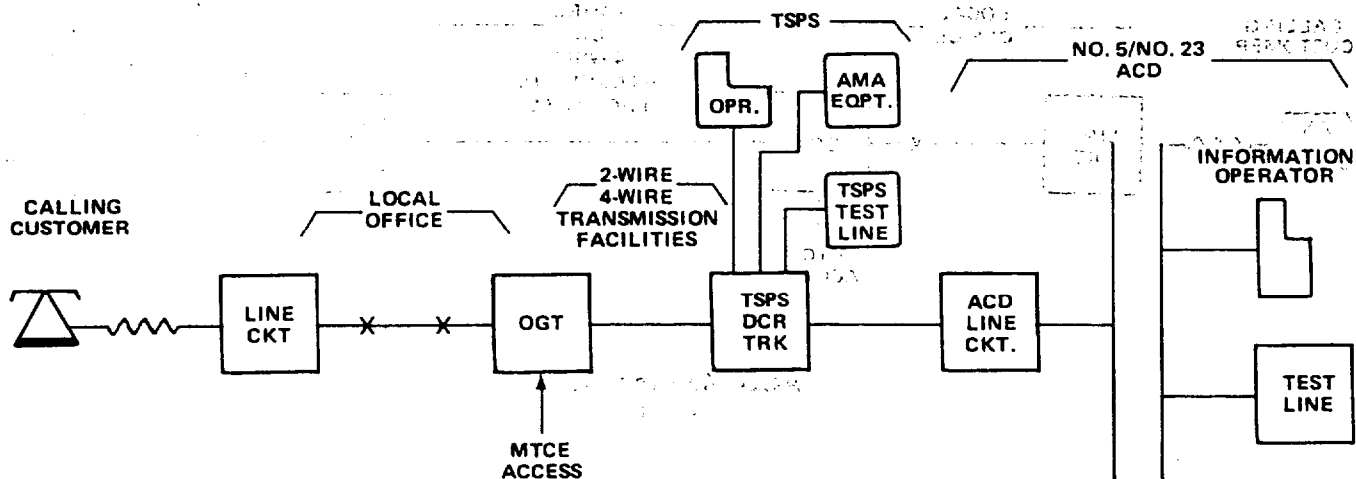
TSPS

NO. 5/NO. 23 ACD

OPR.

AMA EQPT.

INFORMATION OPERATOR

CALLING CUSTOMER

LOCAL OFFICE

2-WIRE 4-WIRE TRANSMISSION FACILITIES

TSPS TEST LINE

LINE CKT

OGT

TSPS DCR TRK

ACD LINE CKT.

TEST LINE

MTCE ACCESS